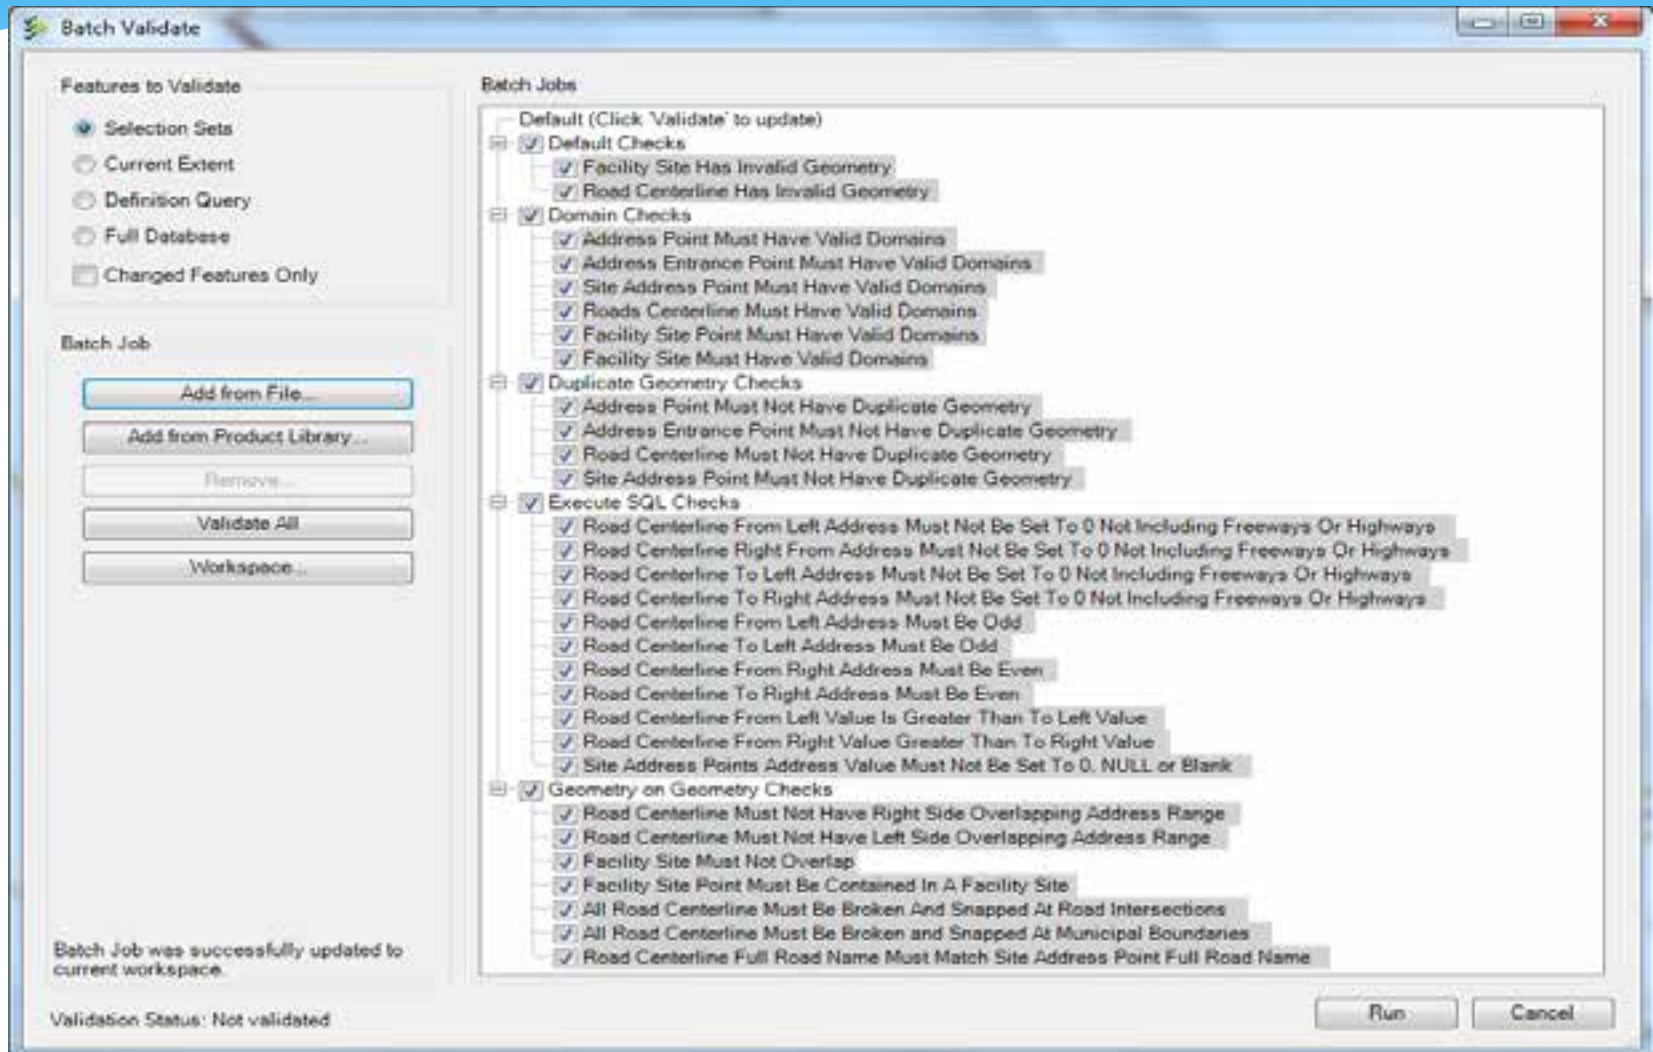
Batch Validate

Features to Validate

Selection Sets
Current Extent
Definition Query
Full Database
Changed Features Only

Batch Job

Add from File...
Add from Product Library...
Remove...
Validate All
Workspace...

Batch Job was successfully updated to current workspace.

Validation Status: Not validated

Batch Jobs

Default (Click 'Validate' to update)
Default Checks
Facility Site Has Invalid Geometry
Road Centerline Has Invalid Geometry
Domain Checks
Address Point Must Have Valid Domains
Address Entrance Point Must Have Valid Domains
Site Address Point Must Have Valid Domains
Roads Centerline Must Have Valid Domains
Facility Site Point Must Have Valid Domains
Facility Site Must Have Valid Domains
Duplicate Geometry Checks
Address Point Must Not Have Duplicate Geometry
Address Entrance Point Must Not Have Duplicate Geometry
Road Centerline Must Not Have Duplicate Geometry
Site Address Point Must Not Have Duplicate Geometry
Execute SQL Checks
Road Centerline From Left Address Must Not Be Set To 0 Not Including Freeways Or Highways
Road Centerline Right From Address Must Not Be Set To 0 Not Including Freeways Or Highways
Road Centerline To Left Address Must Not Be Set To 0 Not Including Freeways Or Highways
Road Centerline To Right Address Must Not Be Set To 0 Not Including Freeways Or Highways
Road Centerline From Left Address Must Be Odd
Road Centerline To Left Address Must Be Odd
Road Centerline From Right Address Must Be Even
Road Centerline To Right Address Must Be Even
Road Centerline From Left Value Is Greater Than To Left Value
Road Centerline From Right Value Greater Than To Right Value
Site Address Points Address Value Must Not Be Set To 0, NULL or Blank
Geometry on Geometry Checks
Road Centerline Must Not Have Right Side Overlapping Address Range
Road Centerline Must Not Have Left Side Overlapping Address Range
Facility Site Must Not Overlap
Facility Site Point Must Be Contained In A Facility Site
All Road Centerline Must Be Broken And Snapped At Road Intersections
All Road Centerline Must Be Broken and Snapped At Municipal Boundaries
Road Centerline Full Road Name Must Match Site Address Point Full Road Name

Run
Cancel